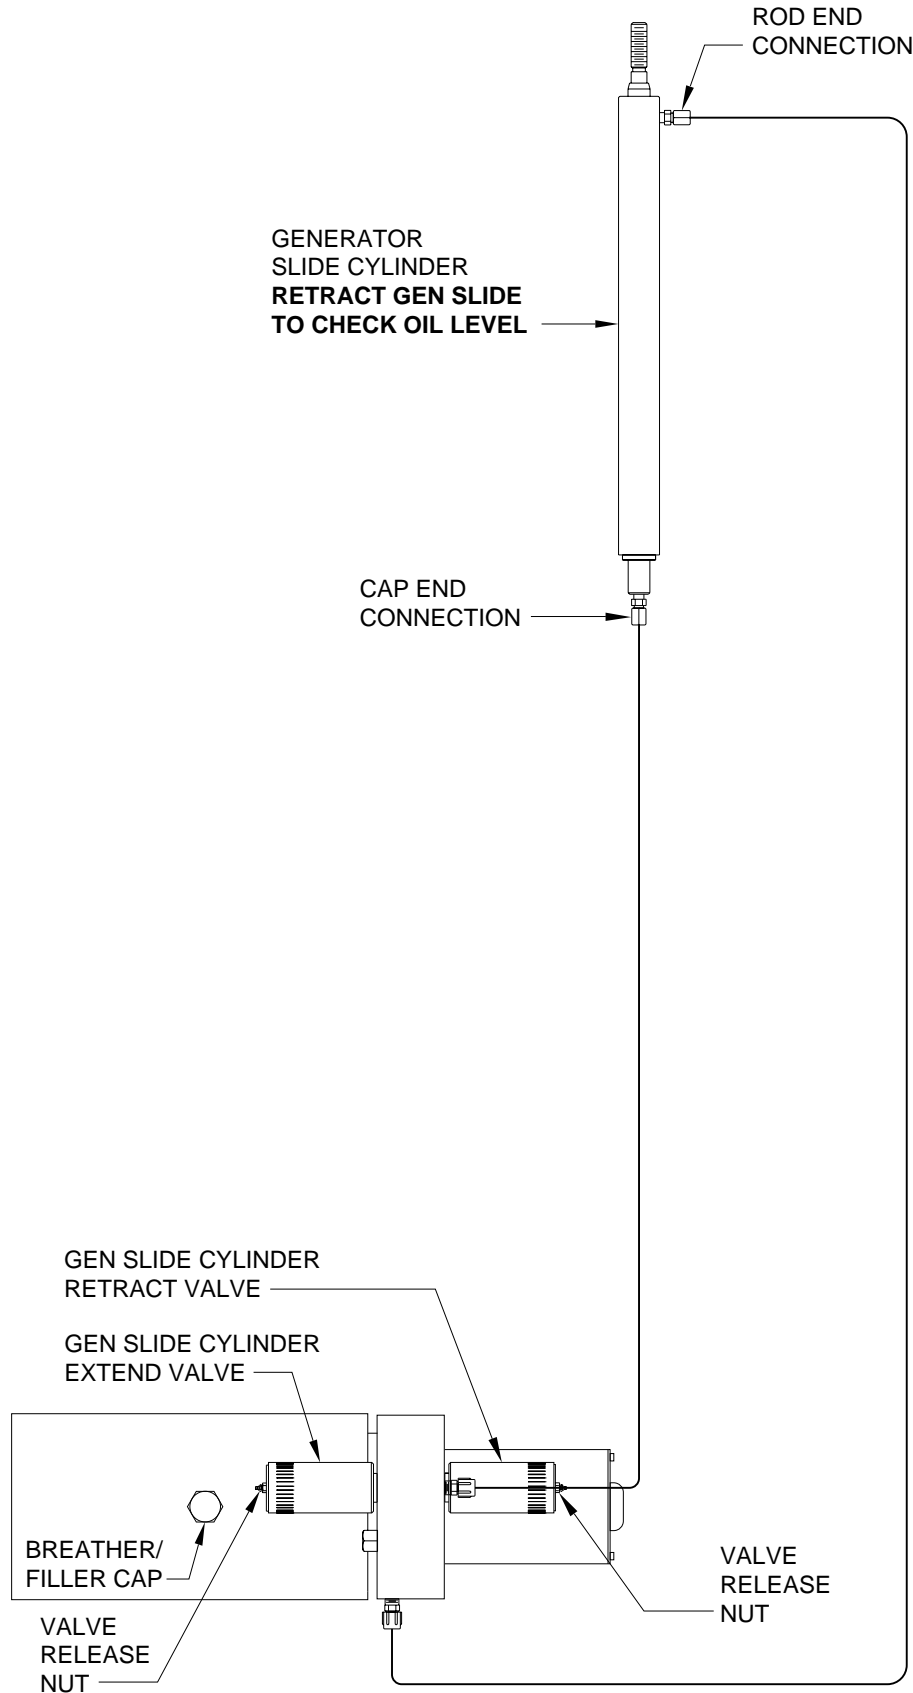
ROD END CONNECTION

GENERATOR SLIDE CYLINDER
**RETRACT GEN SLIDE TO CHECK OIL LEVEL**

CAP END CONNECTION

GEN SLIDE CYLINDER RETRACT VALVE

GEN SLIDE CYLINDER EXTEND VALVE

BREATHER/ FILLER CAP

VALVE RELEASE NUT

VALVE RELEASE NUT